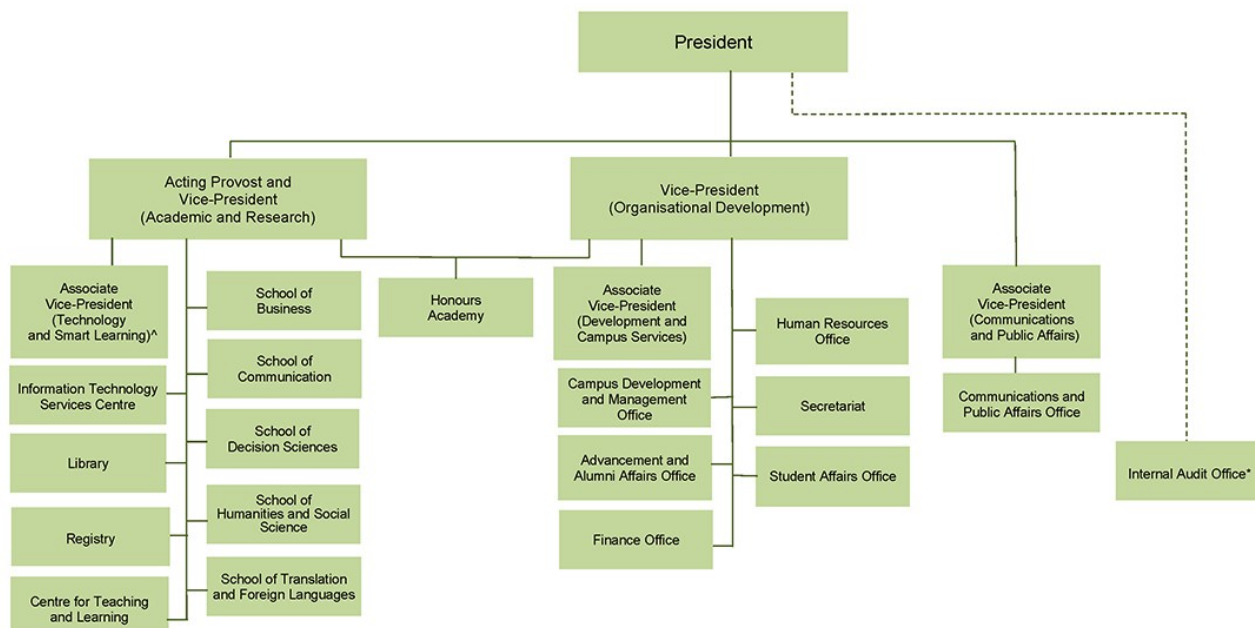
President

Acting Provost and Vice-President (Academic and Research)

Vice-President (Organisational Development)

Associate Vice-President (Technology and Smart Learning)^

Information Technology Services Centre

Library

Registry

Centre for Teaching and Learning

School of Business

School of Communication

School of Decision Sciences

School of Humanities and Social Science

School of Translation and Foreign Languages

Honours Academy

Associate Vice-President (Development and Campus Services)

Campus Development and Management Office

Advancement and Alumni Affairs Office

Finance Office

Human Resources Office

Secretariat

Student Affairs Office

Associate Vice-President (Communications and Public Affairs)

Communications and Public Affairs Office

Internal Audit Office*